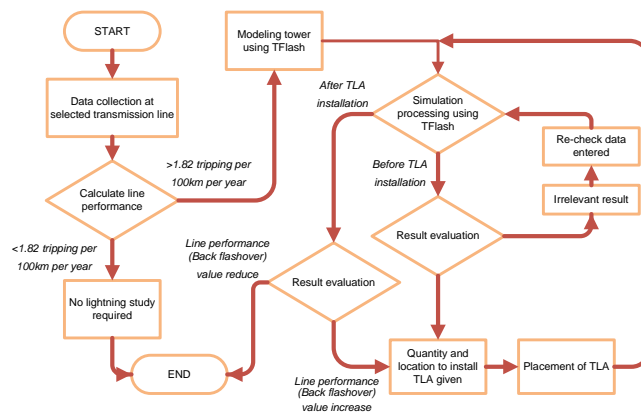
START

Data collection at selected transmission line

Calculate line performance

<1.82 tripping per 100km per year

No lightning study required

END

>1.82 tripping per 100km per year

Modeling tower using TFlash

After TLA installation

Simulation processing using TFlash

Before TLA installation

Re-check data entered

Irrelevant result

Result evaluation

Line performance (Back flashover) value reduce

Result evaluation

Quantity and location to install TLA given

Placement of TLA

Line performance (Back flashover) value increase